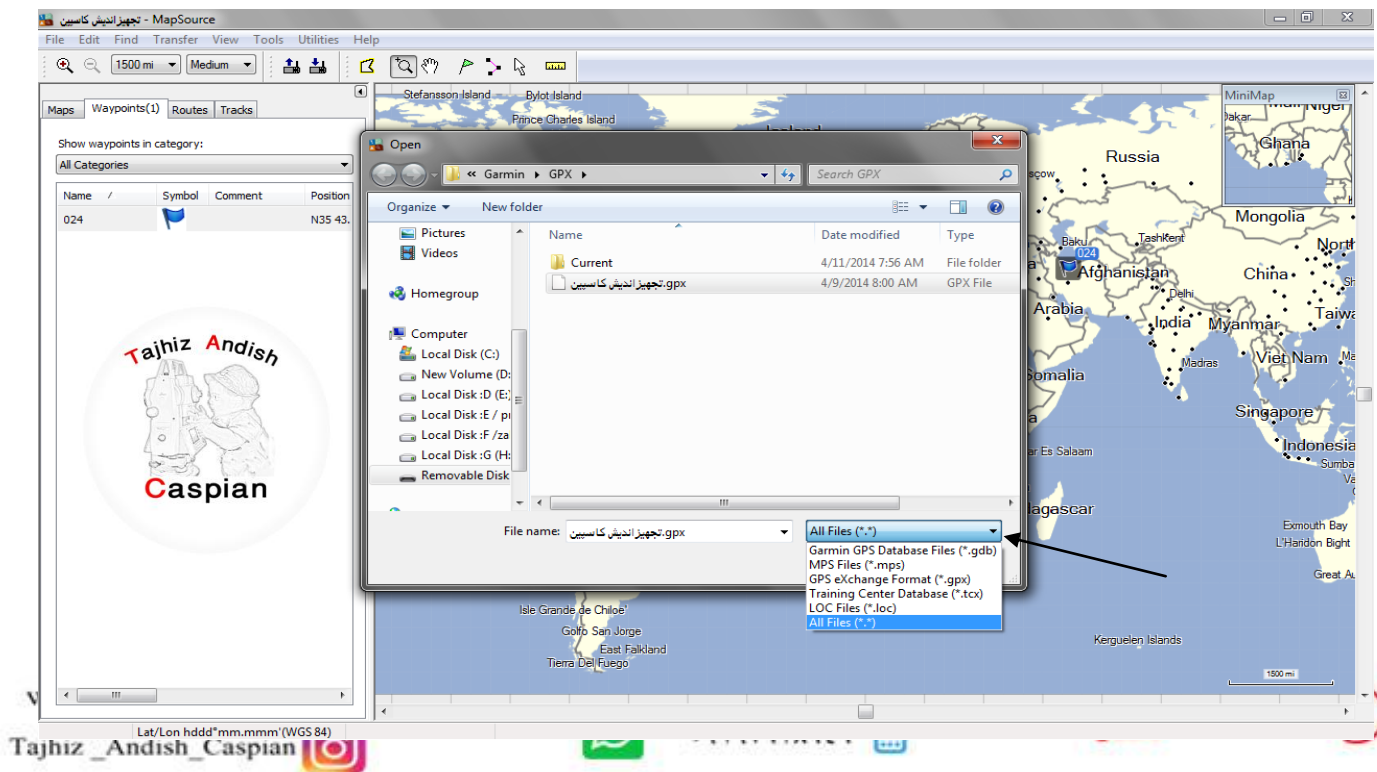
تجهیزاندیش کاسپین - MapSource

File Edit Find Transfer View Tools Utilities Help

1500 mi Medium

Maps Waypoints(1) Routes Tracks

Show waypoints in category:
All Categories

| Name / | Symbol | Comment | Position |
|---|---|---|---|
| 024 | | | N35 43. |

Tajhiz Andish
Caspian

Stefansson Island Bylot Island Prince Charles Island Iceland Russia Moscow Baku 024 Tashkent Afghanistan Delhi China Mongolia Arabia India Myanmar Madras Viet Nam Somalia Singapore Dar Es Salaam Indonesia Sumba Madagascar Exmouth Bay L'Haridon Bight Great Au Isle Grande de Chiloe Golfo San Jorge East Falkland Tierra Del Fuego Kerguelen Islands 1500 mi

MiniMap
Dakar Niger Ghana

Open

« Garmin › GPX ›
Search GPX

Organize ▾ New folder

Pictures
Videos
Homegroup
Computer
Local Disk (C:)
New Volume (D:
Local Disk :D (E:)
Local Disk :E / pr
Local Disk :F /za
Local Disk :G (H:
Removable Disk

| Name | Date modified | Type |
|---|---|---|
| Current | 4/11/2014 7:56 AM | File folder |
| تجهیزاندیش کاسپین.gpx | 4/9/2014 8:00 AM | GPX File |

File name: تجهیزاندیش کاسپین.gpx

All Files (*.*)
Garmin GPS Database Files (*.gdb)
MPS Files (*.mps)
GPS eXchange Format (*.gpx)
Training Center Database (*.tcx)
LOC Files (*.loc)
All Files (*.*)

Lat/Lon hddd°mm.mmm' (WGS 84)

Tajhiz_Andish_Caspian